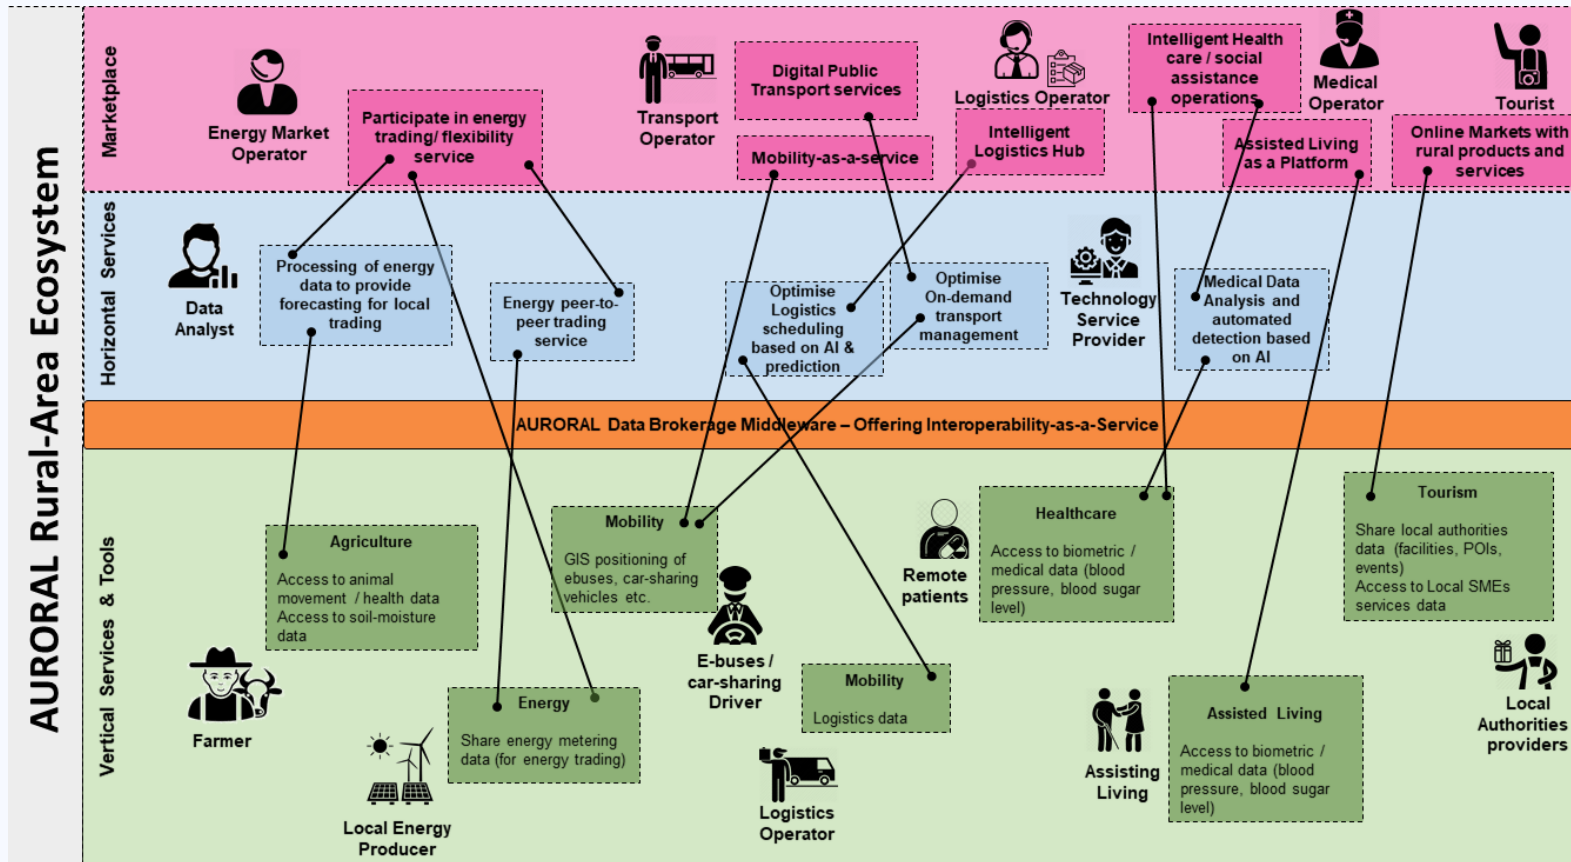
AURORAL Rural-Area Ecosystem

Marketplace

Energy Market Operator

Participate in energy trading/ flexibility service

Transport Operator

Digital Public Transport services

Mobility-as-a-service

Logistics Operator

Intelligent Logistics Hub

Intelligent Health care / social assistance operations

Medical Operator

Assisted Living as a Platform

Tourist

Online Markets with rural products and services

Horizontal Services

Data Analyst

Processing of energy data to provide forecasting for local trading

Energy peer-to-peer trading service

Optimise Logistics scheduling based on AI & prediction

Optimise On-demand transport management

Technology Service Provider

Medical Data Analysis and automated detection based on AI

AURORAL Data Brokerage Middleware – Offering Interoperability-as-a-Service

Vertical Services & Tools

Agriculture

Access to animal movement / health data
Access to soil-moisture data

Farmer

Mobility

GIS positioning of ebuses, car-sharing vehicles etc.

E-buses / car-sharing Driver

Energy

Share energy metering data (for energy trading)

Local Energy Producer

Mobility

Logistics data

Logistics Operator

Remote patients

Healthcare

Access to biometric / medical data (blood pressure, blood sugar level)

Assisting Living

Assisted Living

Access to biometric / medical data (blood pressure, blood sugar level)

Tourism

Share local authorities data (facilities, POIs, events)
Access to Local SMEs services data

Local Authorities providers